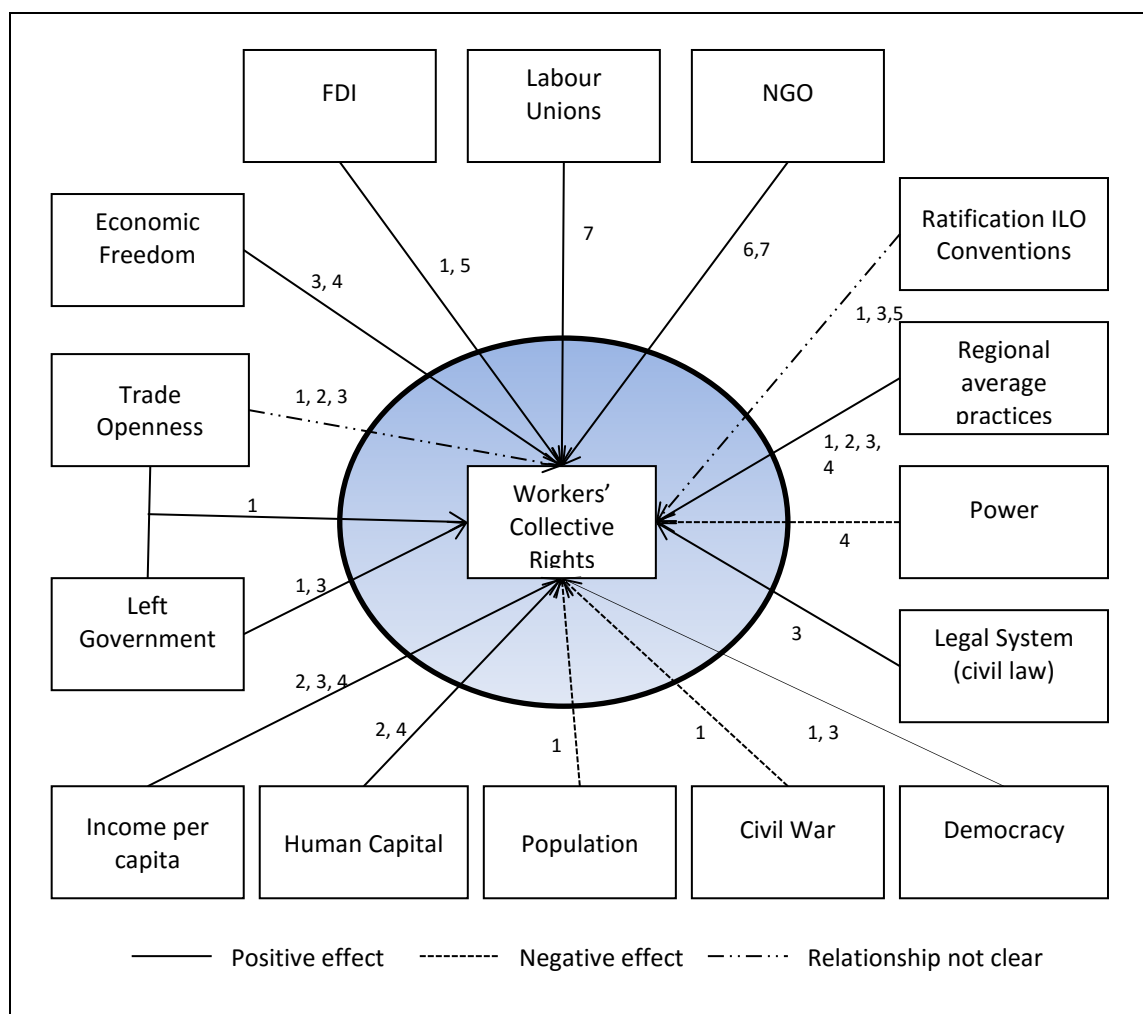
FDI

Labour Unions

NGO

Economic Freedom

Ratification ILO Conventions

1, 5

7

6,7

3, 4

1, 3,5

Regional average practices

Trade Openness

1, 2, 3

1, 2, 3, 4

Workers' Collective Rights

1

Power

4

Left Government

1, 3

3

Legal System (civil law)

2, 3, 4

2, 4

1

1

1, 3

Income per capita

Human Capital

Population

Civil War

Democracy

Positive effect

Negative effect

Relationship not clear